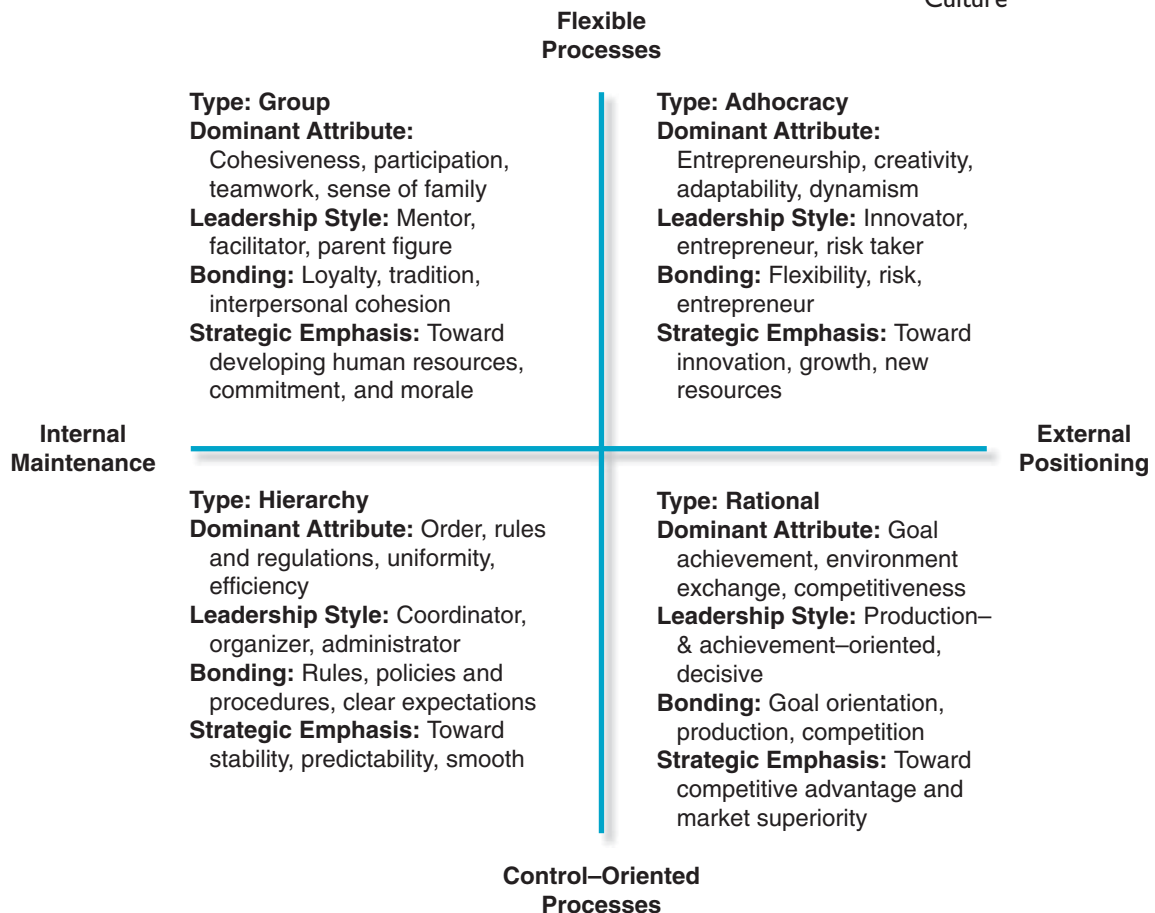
Culture

Flexible Processes

Type: Group
Dominant Attribute: Cohesiveness, participation, teamwork, sense of family
Leadership Style: Mentor, facilitator, parent figure
Bonding: Loyalty, tradition, interpersonal cohesion
Strategic Emphasis: Toward developing human resources, commitment, and morale

Type: Adhocracy
Dominant Attribute: Entrepreneurship, creativity, adaptability, dynamism
Leadership Style: Innovator, entrepreneur, risk taker
Bonding: Flexibility, risk, entrepreneur
Strategic Emphasis: Toward innovation, growth, new resources

Internal Maintenance

External Positioning

Type: Hierarchy
Dominant Attribute: Order, rules and regulations, uniformity, efficiency
Leadership Style: Coordinator, organizer, administrator
Bonding: Rules, policies and procedures, clear expectations
Strategic Emphasis: Toward stability, predictability, smooth

Type: Rational
Dominant Attribute: Goal achievement, environment exchange, competitiveness
Leadership Style: Production– & achievement–oriented, decisive
Bonding: Goal orientation, production, competition
Strategic Emphasis: Toward competitive advantage and market superiority

Control–Oriented Processes